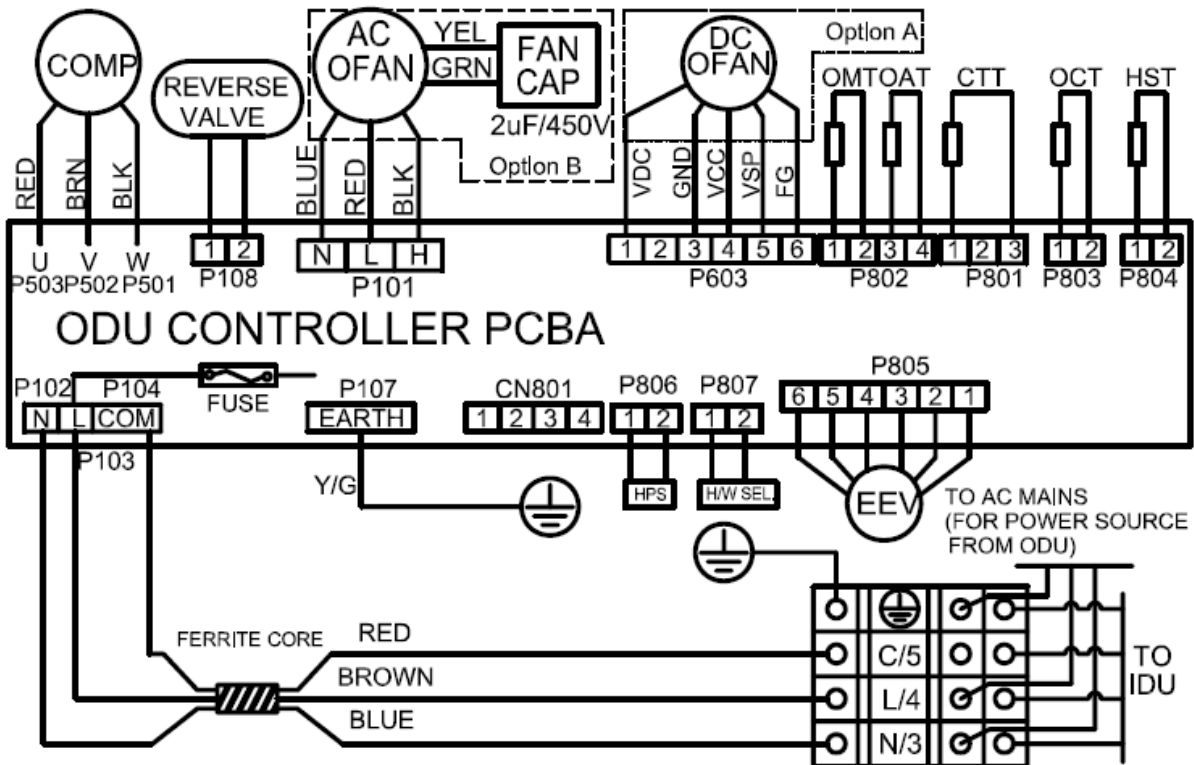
COMP

REVERSE VALVE

AC OFAN

YEL

GRN

FAN CAP

2uF/450V

Optlon B

DC OFAN

Optlon A

OMT OAT

CTT

OCT

HST

RED BRN BLK

BLUE RED BLK

VDC GND VCC VSP FG

U V W

P503 P502 P501

1 2

P108

N L H

P101

1 2 3 4 5 6

P603

1 2 3 4

P802

1 2 3

P801

1 2

P803

1 2

P804

ODU CONTROLLER PCBA

P102 P104

N L COM

P103

FUSE

P107

EARTH

CN801

1 2 3 4

P806

1 2

P807

1 2

P805

6 5 4 3 2 1

Y/G

HPS

H/W SEL

EEV

TO AC MAINS (FOR POWER SOURCE FROM ODU)

FERRITE CORE

RED

BROWN

BLUE

C/5

L/4

N/3

TO IDU